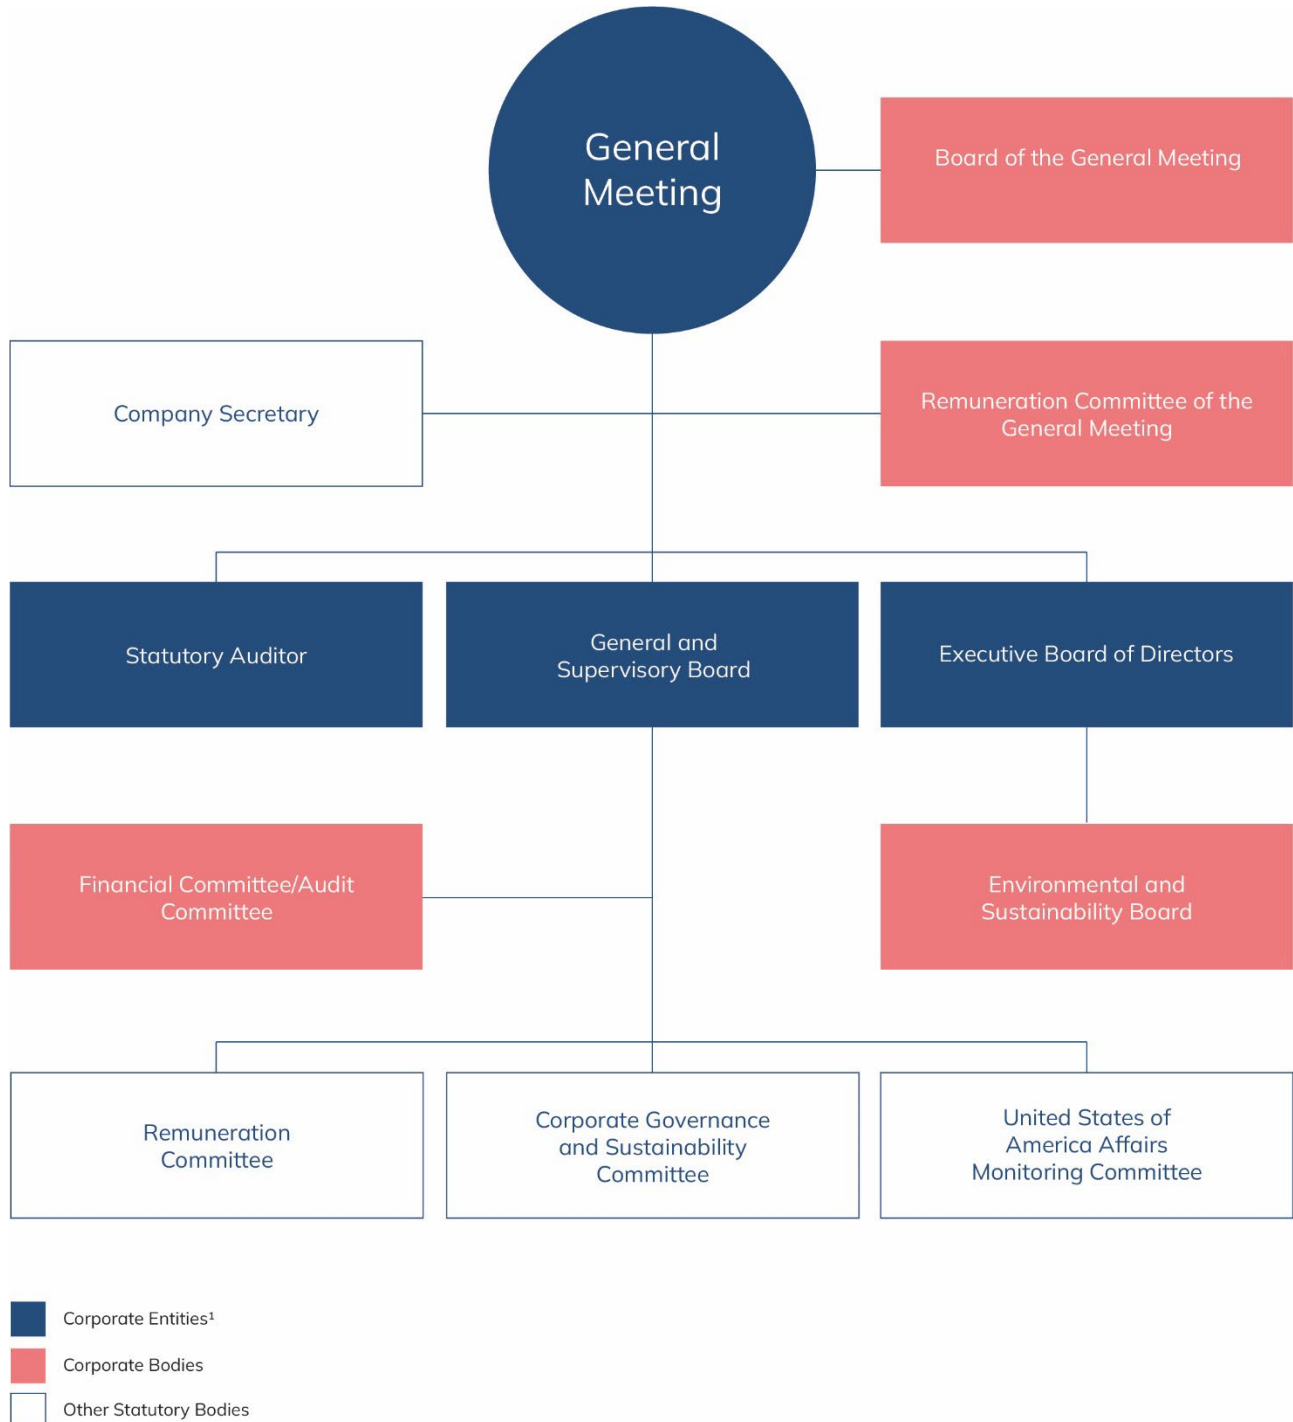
General Meeting

Board of the General Meeting

Company Secretary

Remuneration Committee of the General Meeting

Statutory Auditor

General and Supervisory Board

Executive Board of Directors

Financial Committee/Audit Committee

Environmental and Sustainability Board

Remuneration Committee

Corporate Governance and Sustainability Committee

United States of America Affairs Monitoring Committee

Corporate Entities$^1$

Corporate Bodies

Other Statutory Bodies